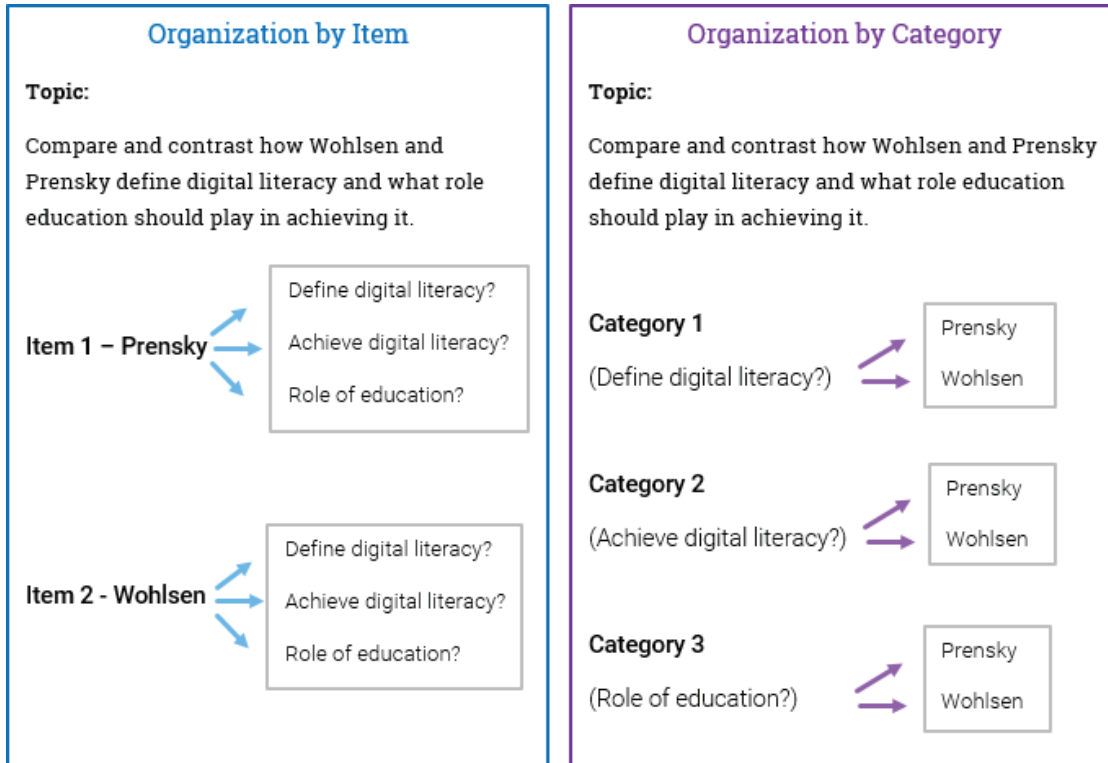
Organization by Item

Topic:

Compare and contrast how Wohlsen and Prensky define digital literacy and what role education should play in achieving it.

Item 1 – Prensky

Define digital literacy?
Achieve digital literacy?
Role of education?

Item 2 - Wohlsen

Define digital literacy?
Achieve digital literacy?
Role of education?

Organization by Category

Topic:

Compare and contrast how Wohlsen and Prensky define digital literacy and what role education should play in achieving it.

Category 1
(Define digital literacy?)

Prensky
Wohlsen

Category 2
(Achieve digital literacy?)

Prensky
Wohlsen

Category 3
(Role of education?)

Prensky
Wohlsen